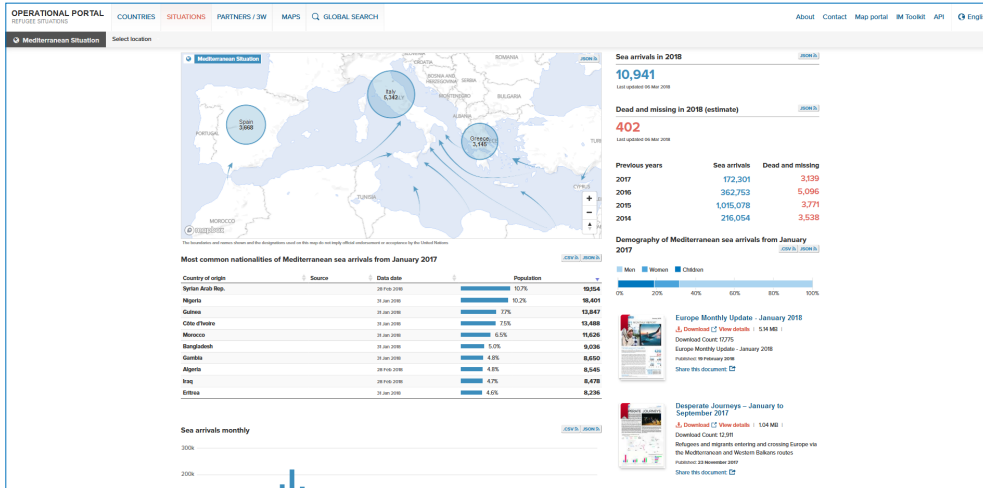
OPERATIONAL PORTAL
REFUGEE SITUATIONS

COUNTRIES SITUATIONS PARTNERS / 3W MAPS GLOBAL SEARCH

About Contact Map portal IM Toolkit API English

Mediterranean Situation Select location

Mediterranean Situation JSON

ROMANIA CROATIA BOSNIA AND HERZEGOVINA SERBIA MONTENEGRO BULGARIA

Italy 5,342
Spain 3,668
Greece 3,145

PORTUGAL TUNISIA MOROCCO CYPRUS

The boundaries and names shown and the designations used on this map do not imply official endorsement or acceptance by the United Nations.

Sea arrivals in 2018 JSON
10,941
Last updated 06 Mar 2018

Dead and missing in 2018 (estimate) JSON
402
Last updated 06 Mar 2018

| Previous years | Sea arrivals | Dead and missing |
|---|---|---|
| 2017 | 172,301 | 3,139 |
| 2016 | 362,753 | 5,096 |
| 2015 | 1,015,078 | 3,771 |
| 2014 | 216,054 | 3,538 |

Demography of Mediterranean sea arrivals from January 2017 CSV JSON

Men Women Children

0% 20% 40% 60% 80% 100%

Most common nationalities of Mediterranean sea arrivals from January 2017 CSV JSON

| Country of origin | Source | Data date | Population | |
|---|---|---|---|---|
| Syrian Arab Rep. | | 28 Feb 2018 | 10.7% | 19,154 |
| Nigeria | | 31 Jan 2018 | 10.2% | 18,401 |
| Guinea | | 31 Jan 2018 | 7.7% | 13,847 |
| Côte d'Ivoire | | 31 Jan 2018 | 7.5% | 13,488 |
| Morocco | | 31 Jan 2018 | 6.5% | 11,626 |
| Bangladesh | | 31 Jan 2018 | 5.0% | 9,036 |
| Gambia | | 31 Jan 2018 | 4.8% | 8,650 |
| Algeria | | 28 Feb 2018 | 4.8% | 8,545 |
| Iraq | | 28 Feb 2018 | 4.7% | 8,478 |
| Eritrea | | 31 Jan 2018 | 4.6% | 8,236 |

Europe Monthly Update - January 2018
Download View details 5.14 MB
Download Count: 17,775
Europe Monthly Update - January 2018
Published: 19 February 2018
Share this document:

Desperate Journeys – January to September 2017
Download View details 1.04 MB
Download Count: 12,911
Refugees and migrants entering and crossing Europe via the Mediterranean and Western Balkans routes
Published: 23 November 2017
Share this document:

Sea arrivals monthly CSV JSON
300k
200k